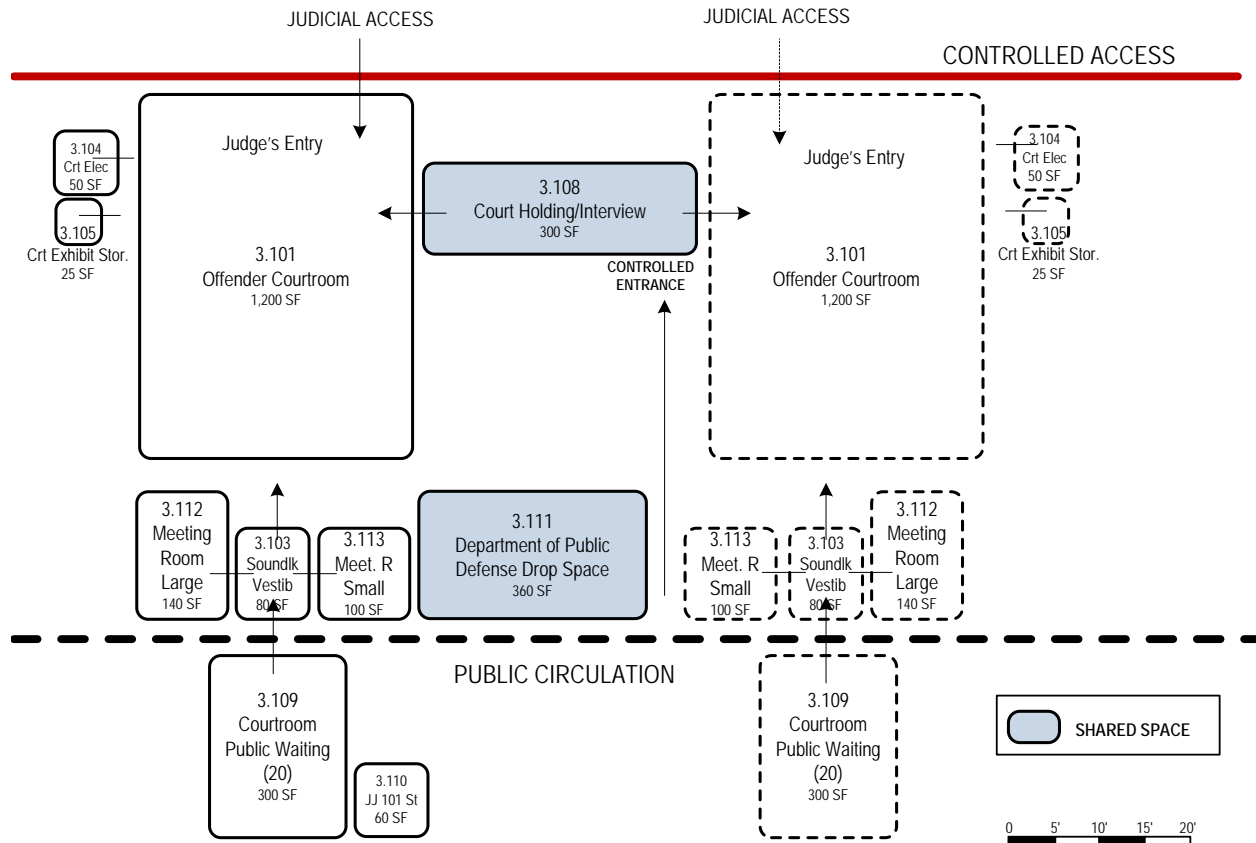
JUDICIAL ACCESS

JUDICIAL ACCESS

CONTROLLED ACCESS

3.104
Crt Elec
50 SF

3.105
Crt Exhibit Stor.
25 SF

Judge's Entry

3.101
Offender Courtroom
1,200 SF

3.108
Court Holding/Interview
300 SF

CONTROLLED ENTRANCE

Judge's Entry

3.101
Offender Courtroom
1,200 SF

3.104
Crt Elec
50 SF

3.105
Crt Exhibit Stor.
25 SF

3.112
Meeting Room Large
140 SF

3.103
Soundlk Vestib
80 SF

3.113
Meet. R Small
100 SF

3.111
Department of Public Defense Drop Space
360 SF

3.113
Meet. R Small
100 SF

3.103
Soundlk Vestib
80 SF

3.112
Meeting Room Large
140 SF

PUBLIC CIRCULATION

3.109
Courtroom Public Waiting (20)
300 SF

3.110
JJ 101 St
60 SF

3.109
Courtroom Public Waiting (20)
300 SF

SHARED SPACE

0 5' 10' 15' 20'